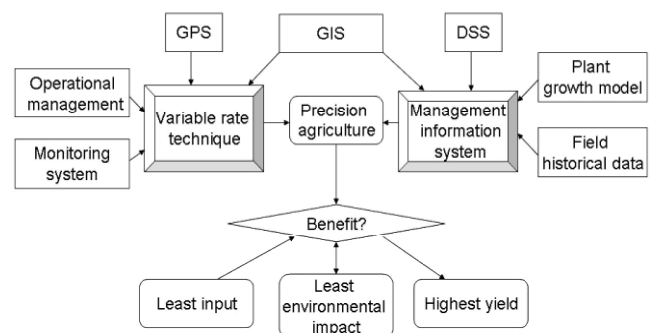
GPS

GIS

DSS

Operational management

Variable rate technique

Precision agriculture

Management information system

Plant growth model

Monitoring system

Field historical data

Benefit?

Least input

Least environmental impact

Highest yield